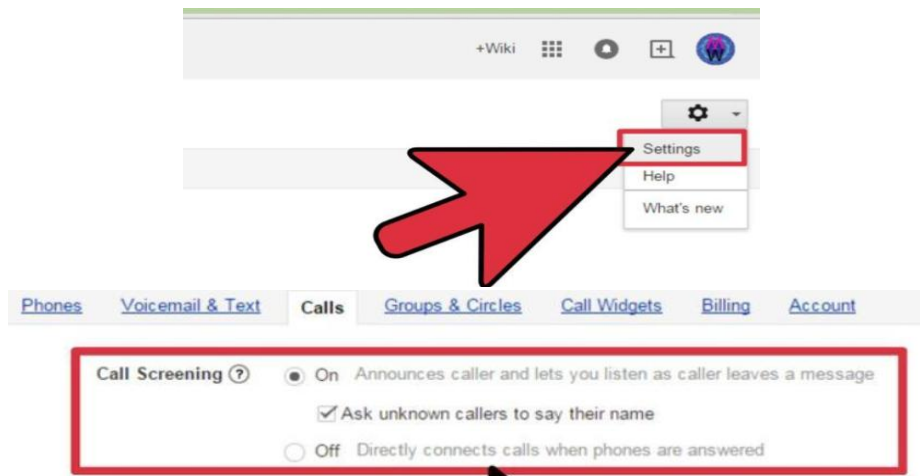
+Wiki

Settings
Help
What's new

Phones Voicemail & Text Calls Groups & Circles Call Widgets Billing Account

Call Screening ? On Announces caller and lets you listen as caller leaves a message
Ask unknown callers to say their name
Off Directly connects calls when phones are answered